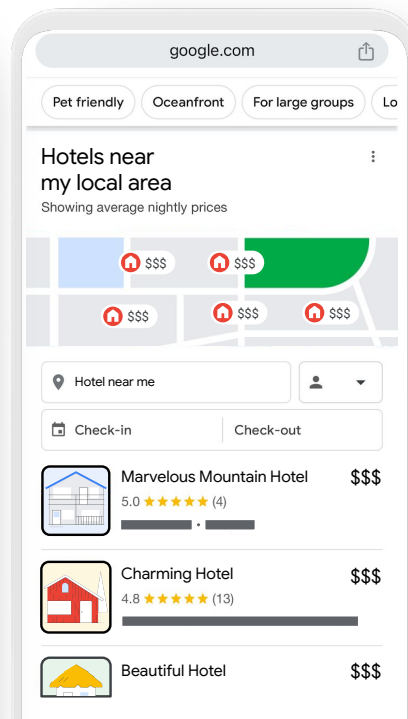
google.com

Pet friendly
Oceanfront
For large groups
Lo

Hotels near my local area
Showing average nightly prices

$$$
$$$
$$$
$$$
$$$

Hotel near me

Check-in
Check-out

Marvelous Mountain Hotel
5.0 ★★★★★ (4)
$$$

Charming Hotel
4.8 ★★★★★ (13)
$$$

Beautiful Hotel
$$$